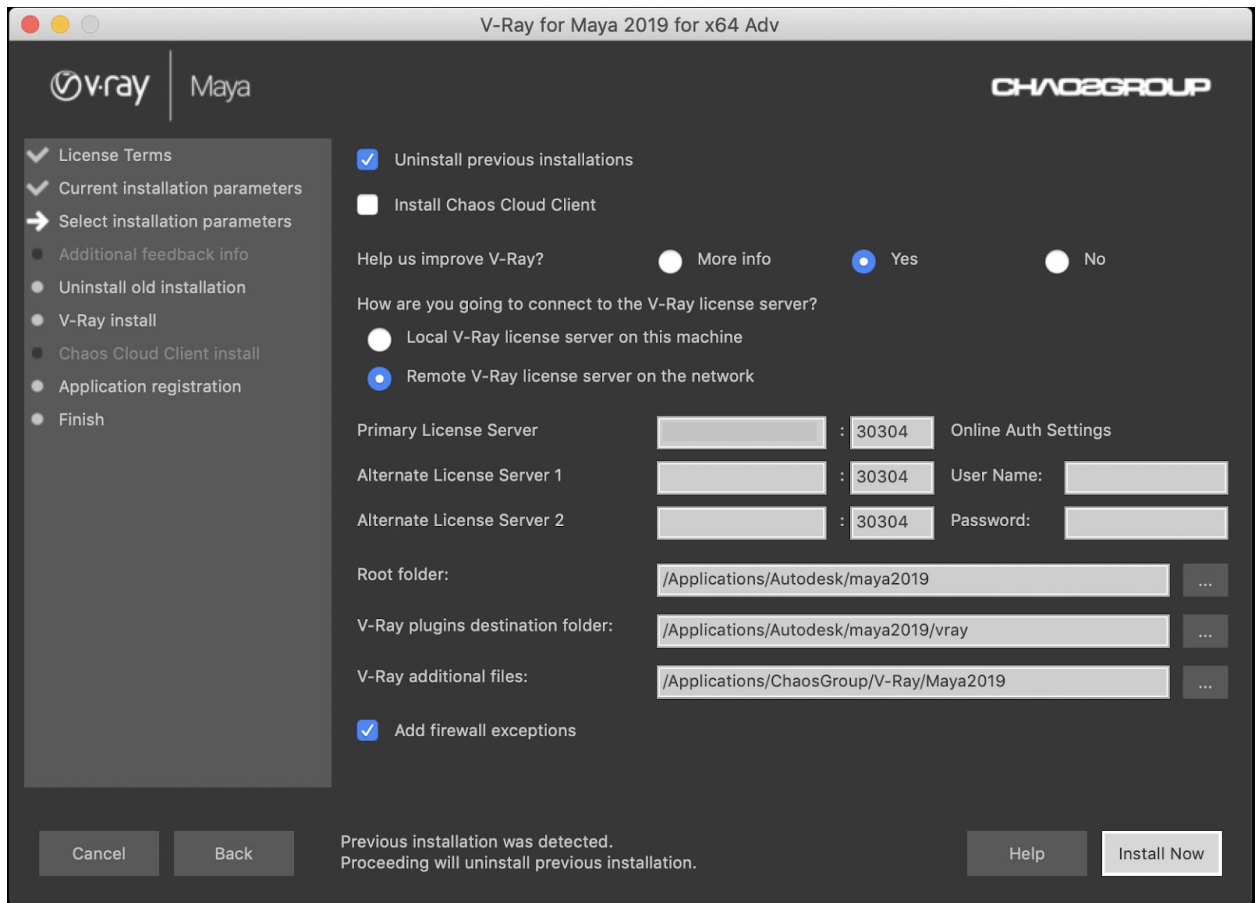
V-Ray for Maya 2019 for x64 Adv

v·ray | Maya

CHAOSGROUP

License Terms
Current installation parameters
Select installation parameters
Additional feedback info
Uninstall old installation
V-Ray install
Chaos Cloud Client install
Application registration
Finish

Uninstall previous installations

Install Chaos Cloud Client

Help us improve V-Ray? More info Yes No

How are you going to connect to the V-Ray license server?

Local V-Ray license server on this machine

Remote V-Ray license server on the network

Primary License Server : 30304 Online Auth Settings

Alternate License Server 1 : 30304 User Name:

Alternate License Server 2 : 30304 Password:

Root folder: /Applications/Autodesk/maya2019 ...

V-Ray plugins destination folder: /Applications/Autodesk/maya2019/vray ...

V-Ray additional files: /Applications/ChaosGroup/V-Ray/Maya2019 ...

Add firewall exceptions

Cancel Back

Previous installation was detected.
Proceeding will uninstall previous installation.

Help Install Now